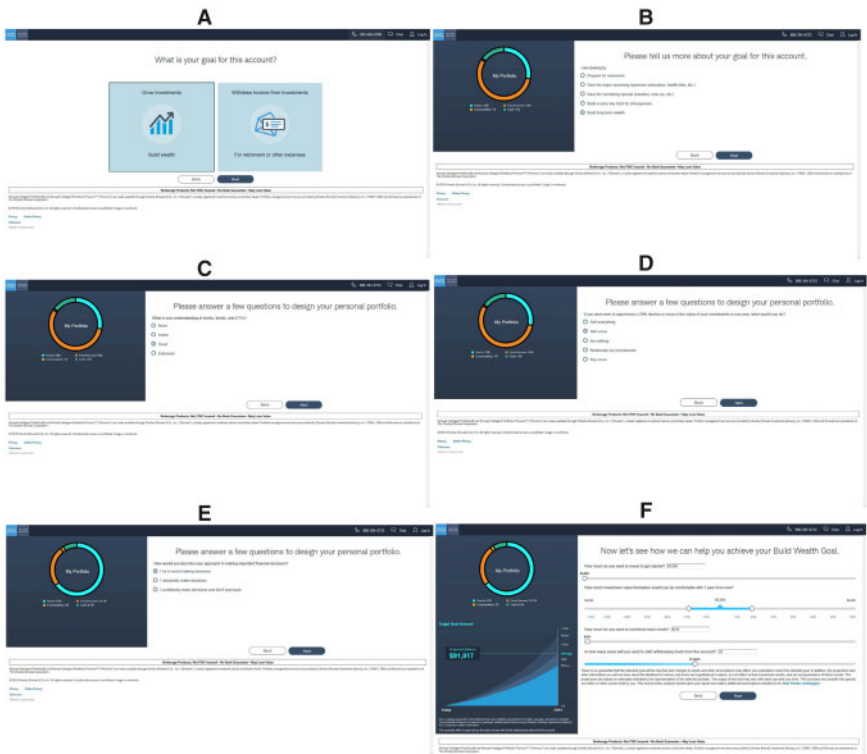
A

What is your goal for this account?

Grow Investments

Build wealth

Withdraw Income from Investments

For retirement or other expenses

Back

Next

Brokerage Products: Not FDIC Insured • No Bank Guarantee • May Lose Value

B

My Portfolio

Please tell us more about your goal for this account.

Prepare for retirement

Save for major upcoming expenses (education, health bills, etc.)

Save for something special (vacation, new car, etc.)

Build a rainy day fund for emergencies

Build long-term wealth

Back

Next

Brokerage Products: Not FDIC Insured • No Bank Guarantee • May Lose Value

C

My Portfolio

Please answer a few questions to design your personal portfolio.

What is your understanding of stocks, bonds, and ETFs?

None

Some

Good

Extensive

Back

Next

Brokerage Products: Not FDIC Insured • No Bank Guarantee • May Lose Value

D

My Portfolio

Please answer a few questions to design your personal portfolio.

Sell everything

Sell some

Do nothing

Reallocate my investments

Buy more

Back

Next

Brokerage Products: Not FDIC Insured • No Bank Guarantee • May Lose Value

E

My Portfolio

Please answer a few questions to design your personal portfolio.

How would you describe your approach to making important financial decisions?

Back

Next

Brokerage Products: Not FDIC Insured • No Bank Guarantee • May Lose Value

F

My Portfolio

Now let's see how we can help you achieve your Build Wealth Goal.

How much do you want to invest to get started?

How much investment value fluctuation would you be comfortable with 1 year from now?

How much do you want to contribute each month?

In how many years will you want to start withdrawing funds from this account?

Target Goal Amount

$91,817

Back

Next

Brokerage Products: Not FDIC Insured • No Bank Guarantee • May Lose Value